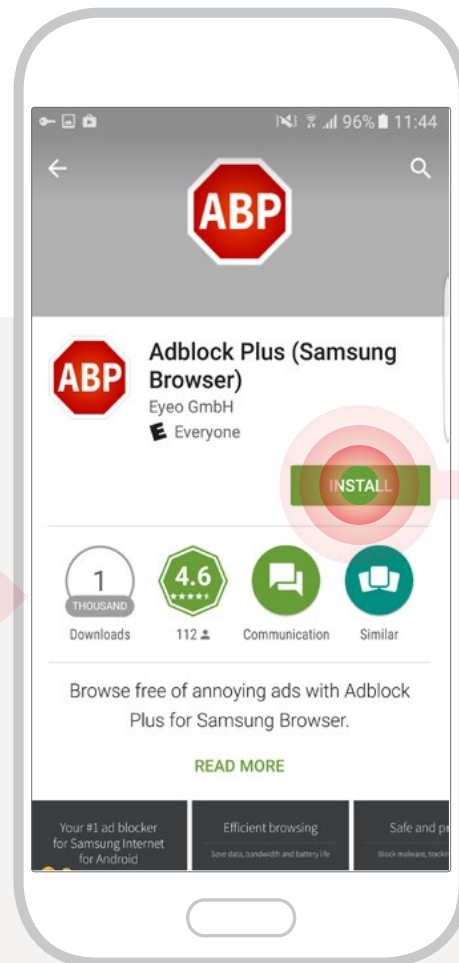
96% 11:44

ABP

ABP

Adblock Plus (Samsung Browser)

Eyeo GmbH

E Everyone

INSTALL

1
THOUSAND
Downloads

4.6
★★★★★
112

Communication

Similar

Browse free of annoying ads with Adblock Plus for Samsung Browser.

READ MORE

Your #1 ad blocker for Samsung Internet for Android

Efficient browsing
Save data, bandwidth and battery life

Safe and p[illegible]
Block malware, trackin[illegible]